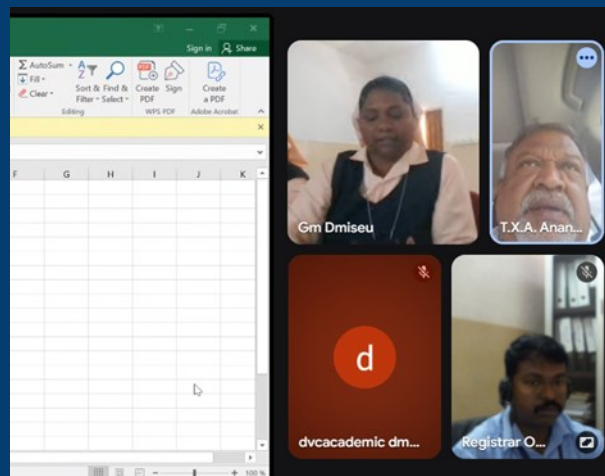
Sign in Share

Σ AutoSum
Fill
Clear
Sort & Filter
Find & Select
Editing
Create PDF
Sign
WPS PDF
Create a PDF
Adobe Acrobat

F G H I J K

Gm Dmiseu

T.X.A. Anan...

d

dvcacademic dm...

Registrar O...

100 %